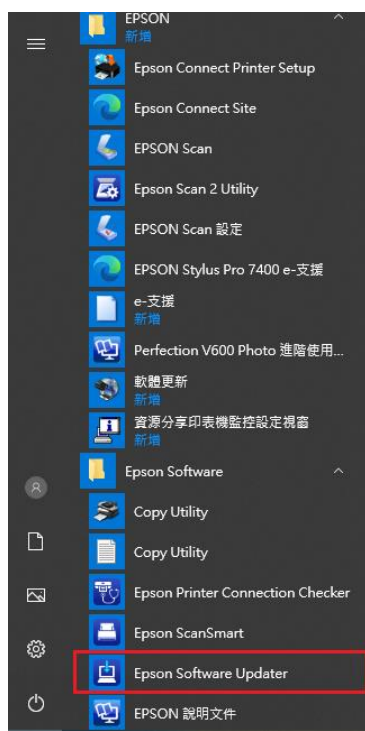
EPSON
新增

Epson Connect Printer Setup

Epson Connect Site

EPSON Scan

Epson Scan 2 Utility

EPSON Scan 設定

EPSON Stylus Pro 7400 e-支援

e-支援
新增

Perfection V600 Photo 進階使用...

軟體更新
新增

資源分享印表機監控設定視窗
新增

Epson Software

Copy Utility

Copy Utility

Epson Printer Connection Checker

Epson ScanSmart

Epson Software Updater

EPSON 說明文件